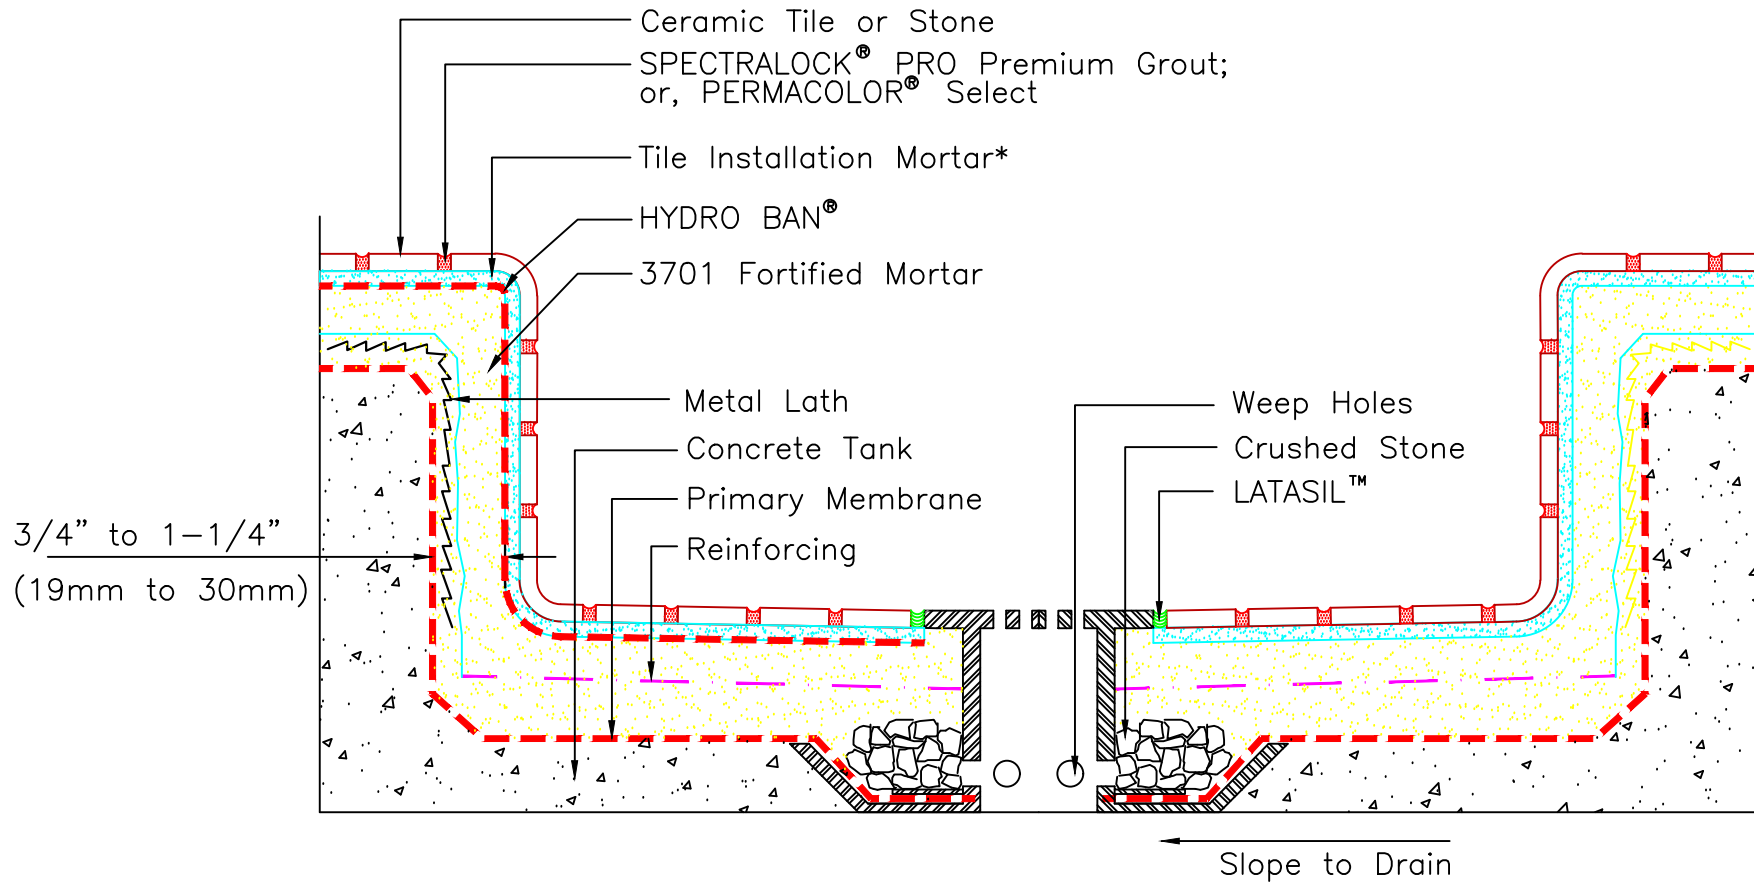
Ceramic Tile or Stone

SPECTRALOCK® PRO Premium Grout; or, PERMACOLOR® Select

Tile Installation Mortar*

HYDRO BAN®

3701 Fortified Mortar

Metal Lath

Concrete Tank

Primary Membrane

Reinforcing

3/4" to 1-1/4" (19mm to 30mm)

Weep Holes

Crushed Stone

LATASIL™

Slope to Drain